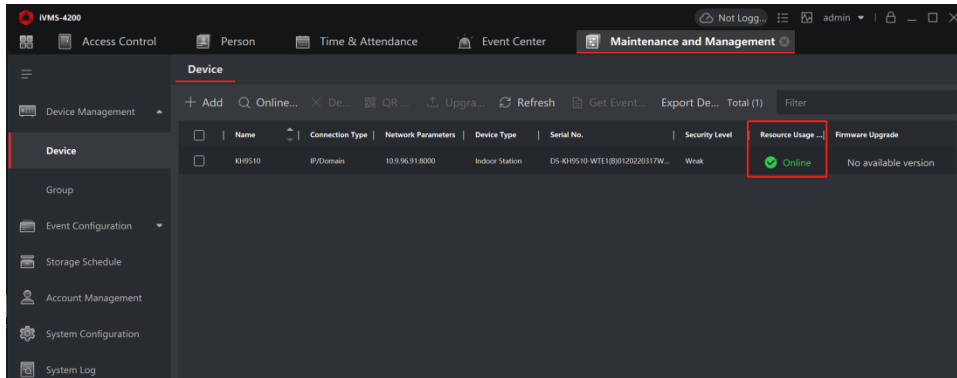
iVMS-4200

Not Logg... admin

Access Control | Person | Time & Attendance | Event Center | Maintenance and Management

Device

Device Management

Device

Group

Event Configuration

Storage Schedule

Account Management

System Configuration

System Log

+ Add | Online... | De... | QR... | Upgra... | Refresh | Get Event... | Export De... | Total (1) | Filter

| Name | Connection Type | Network Parameters | Device Type | Serial No. | Security Level | Resource Usage ... | Firmware Upgrade |
|---|---|---|---|---|---|---|---|
| KH9510 | IP/Domain | 10.9.96.91:8000 | Indoor Station | DS-KH9510-WTE1(B)0120220317W... | Weak | Online | No available version |